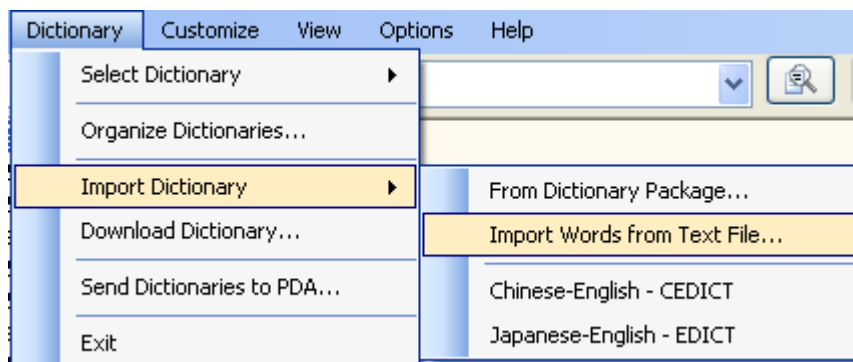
Dictionary Customize View Options Help

Select Dictionary

Organize Dictionaries...

Import Dictionary

Download Dictionary...

Send Dictionaries to PDA...

Exit

From Dictionary Package...

Import Words from Text File...

Chinese-English - CEDICT

Japanese-English - EDICT